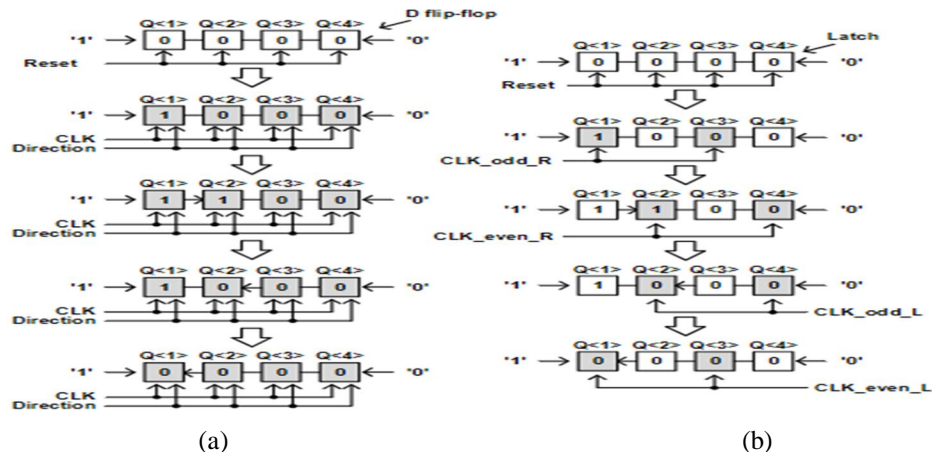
Q<1> Q<2> Q<3> Q<4>
D flip-flop
'1' 0 0 0 0 '0'
Reset

Q<1> Q<2> Q<3> Q<4>
'1' 1 0 0 0 '0'
CLK
Direction

Q<1> Q<2> Q<3> Q<4>
'1' 1 1 0 0 '0'
CLK
Direction

Q<1> Q<2> Q<3> Q<4>
'1' 1 0 0 0 '0'
CLK
Direction

Q<1> Q<2> Q<3> Q<4>
'1' 0 0 0 0 '0'
CLK
Direction

(a)

Q<1> Q<2> Q<3> Q<4>
Latch
'1' 0 0 0 0 '0'
Reset

Q<1> Q<2> Q<3> Q<4>
'1' 1 0 0 0 '0'
CLK_odd_R

Q<1> Q<2> Q<3> Q<4>
'1' 1 1 0 0 '0'
CLK_even_R

Q<1> Q<2> Q<3> Q<4>
'1' 1 0 0 0 '0'
CLK_odd_L

Q<1> Q<2> Q<3> Q<4>
'1' 0 0 0 0 '0'
CLK_even_L

(b)